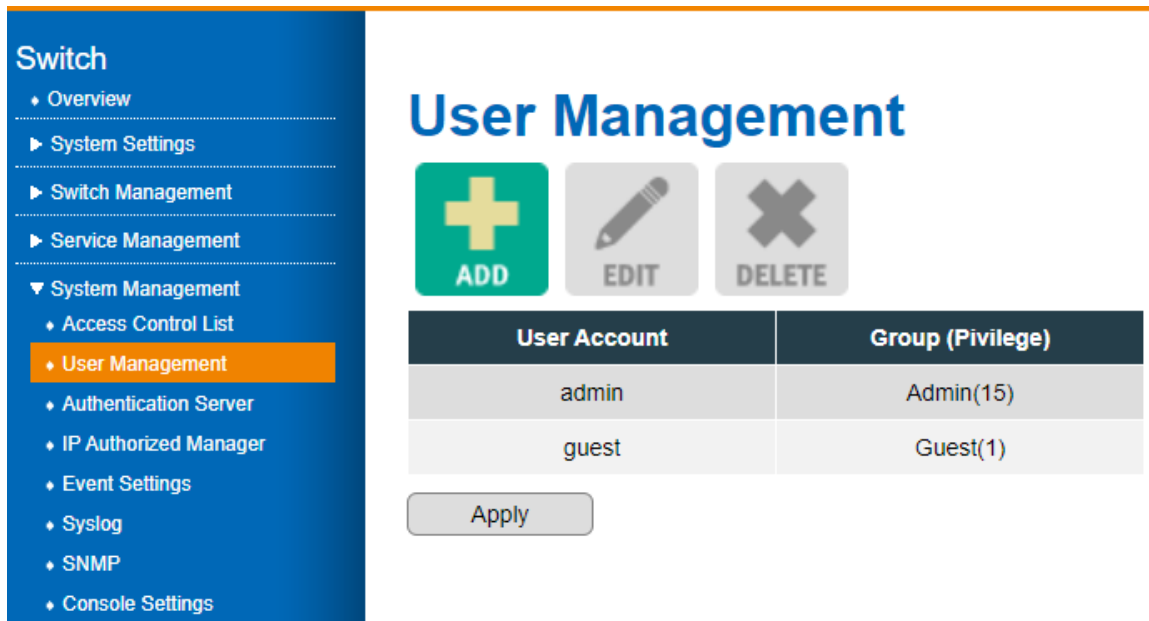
Switch
• Overview
▶ System Settings
▶ Switch Management
▶ Service Management
▼ System Management
• Access Control List
• User Management
• Authentication Server
• IP Authorized Manager
• Event Settings
• Syslog
• SNMP
• Console Settings

User Management

ADD
EDIT
DELETE

| User Account | Group (Pivilege) |
|---|---|
| admin | Admin(15) |
| guest | Guest(1) |

Apply